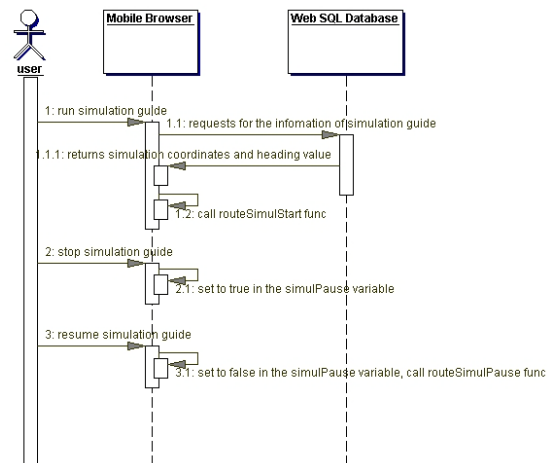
user

Mobile Browser

Web SQL Database

1: run simulation guide

1.1: requests for the infomation of simulation guide

1.1.1: returns simulation coordinates and heading value

1.2: call routeSimulStart func

2: stop simulation guide

2.1: set to true in the simulPause variable

3: resume simulation guide

3.1: set to false in the simulPause variable, call routeSimulPause func